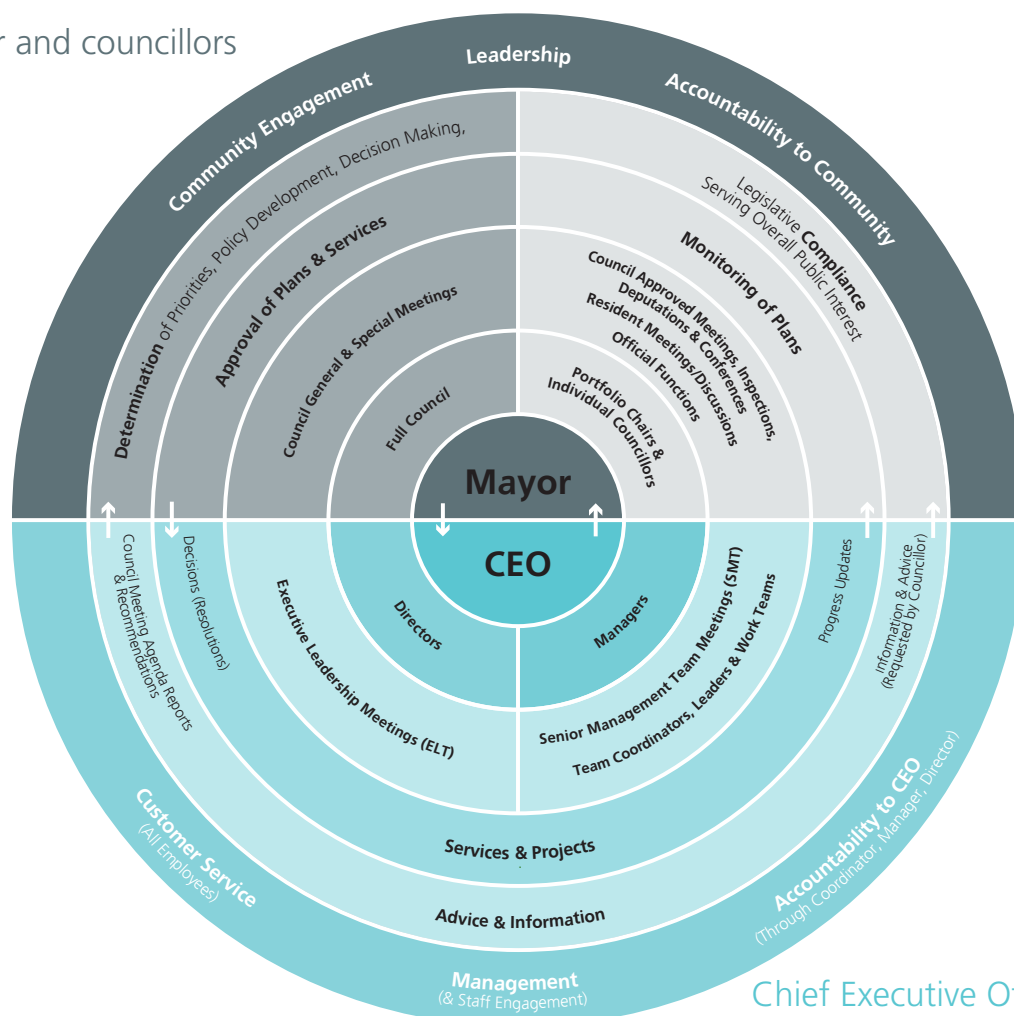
r and councillors

Leadership

Community Engagement

Accountability to Community

Determination of Priorities, Policy Development, Decision Making,

Legislative Compliance Serving Overall Public Interest

Approval of Plans & Services

Monitoring of Plans

Council General & Special Meetings

Council Approved Meetings, Inspections, Deputations & Conferences Resident Meetings/Discussions Official Functions

Full Council

Portfolio Chairs & Individual Councillors

Mayor

CEO

Council Meeting Agenda Reports & Recommendations

Decisions (Resolutions)

Progress Updates

Information & Advice (Requested by Councillor)

Directors

Managers

Executive Leadership Meetings (ELT)

Senior Management Team Meetings (SMT) Team Coordinators, Leaders & Work Teams

Services & Projects

Advice & Information

Customer Service (All Employees)

Accountability to CEO (Through Coordinator, Manager, Director)

Management (& Staff Engagement)

Chief Executive O